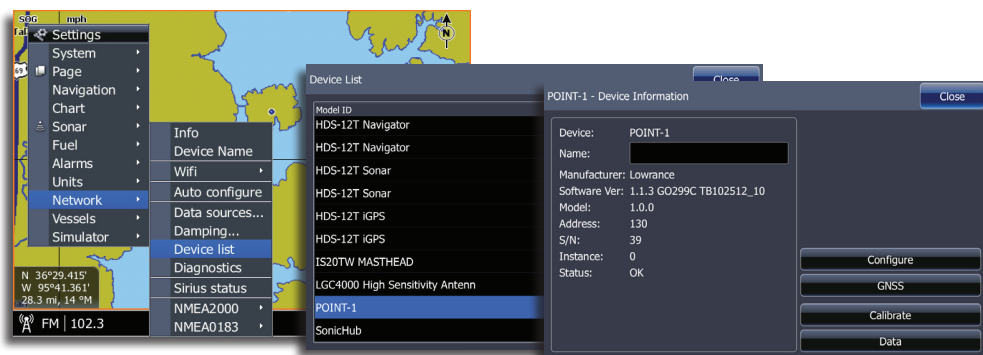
SOG mph
Settings
System
Page
Navigation
Chart
Sonar
Fuel
Alarms
Units
Network
Vessels
Simulator

Info
Device Name
Wifi
Auto configure
Data sources...
Damping...
Device list
Diagnostics
Sirius status
NMEA2000
NMEA0183

N 36°29.415'
W 95°41.361'
28.3 mi, 14 °M
FM | 102.3

Device List
Close
Model ID
HDS-12T Navigator
HDS-12T Navigator
HDS-12T Sonar
HDS-12T Sonar
HDS-12T iGPS
HDS-12T iGPS
IS20TW MASTHEAD
LGC4000 High Sensitivity Antenn
POINT-1
SonicHub

POINT-1 - Device Information
Close
Device: POINT-1
Name:
Manufacturer: Lowrance
Software Ver: 1.1.3 GO299C TB102512_10
Model: 1.0.0
Address: 130
S/N: 39
Instance: 0
Status: OK

Configure
GNSS
Calibrate
Data